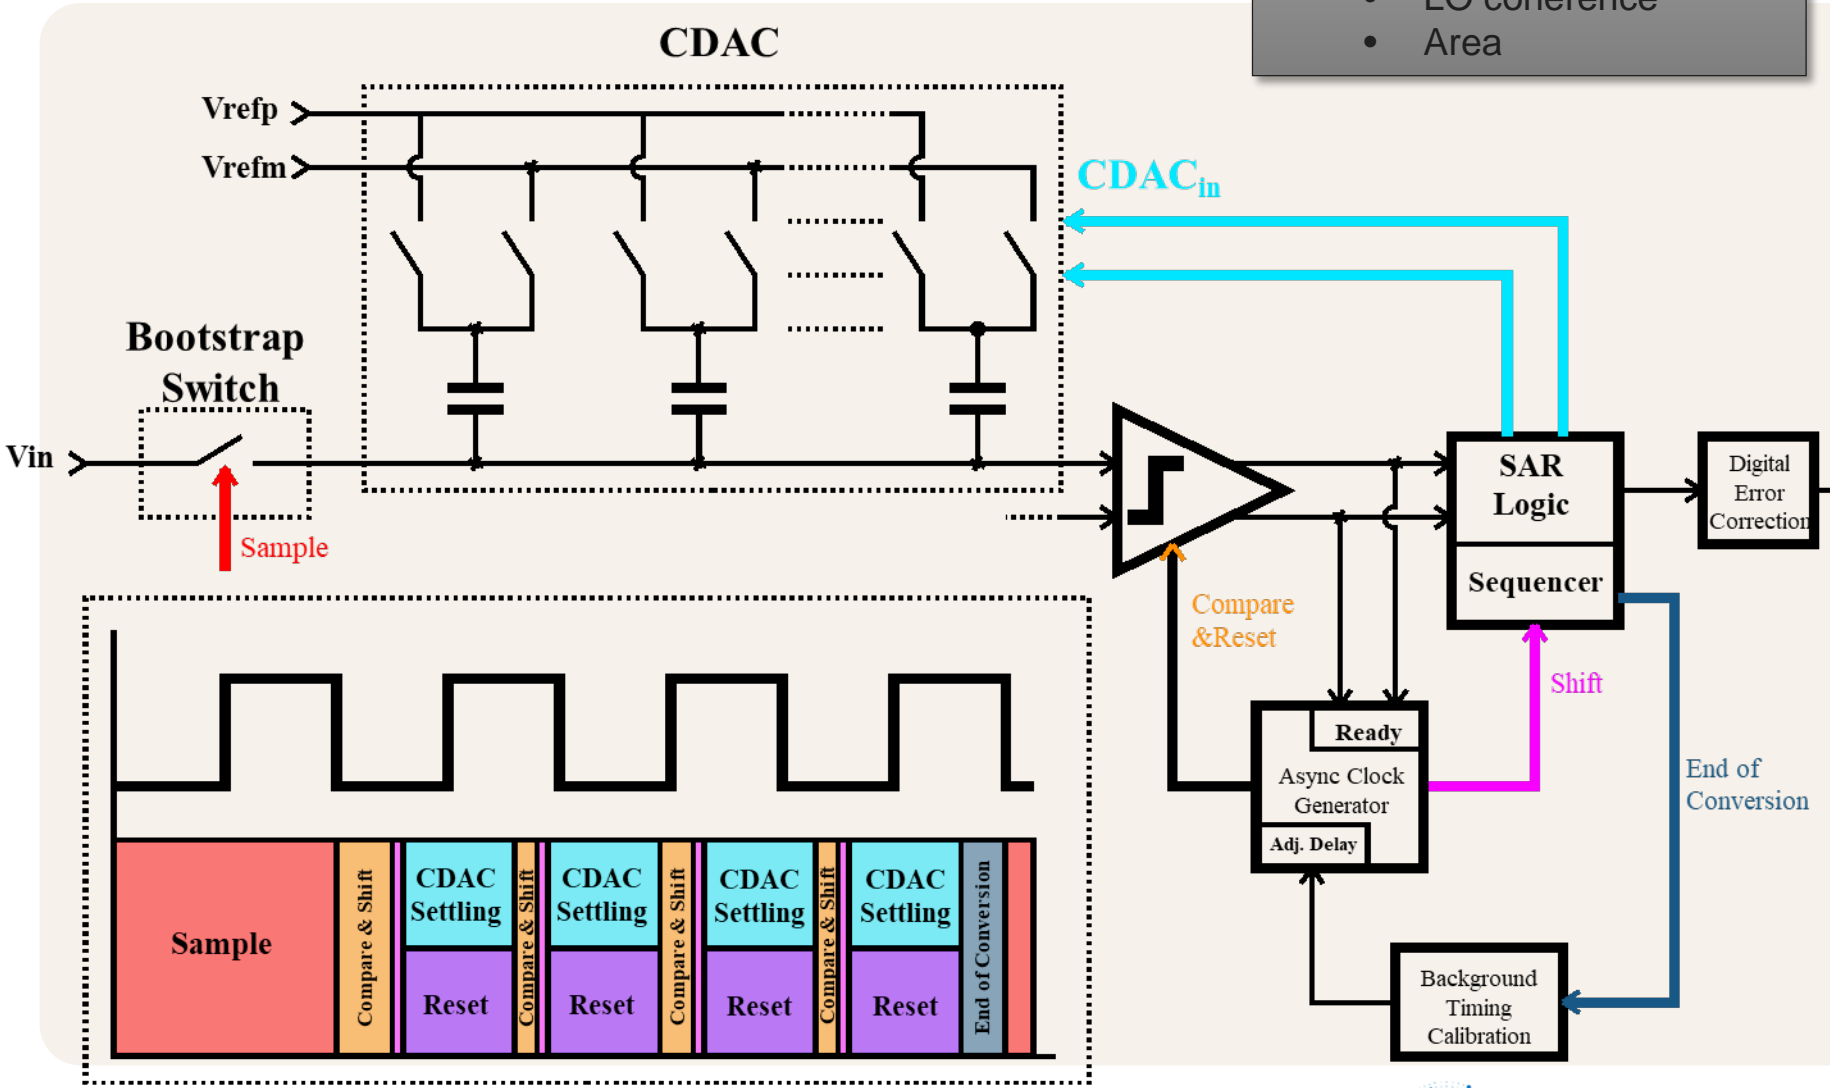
• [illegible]
• Area

CDAC

Vrefp

Vrefm

$CDAC_{in}$

Bootstrap Switch

Vin

Sample

SAR Logic

Sequencer

Digital Error Correction

Compare &Reset

Shift

Ready

Async Clock Generator

Adj. Delay

End of Conversion

Background Timing Calibration

Sample

Compare & Shift

CDAC Settling

Reset

Compare & Shift

CDAC Settling

Reset

Compare & Shift

CDAC Settling

Reset

Compare & Shift

CDAC Settling

Reset

End of Conversion